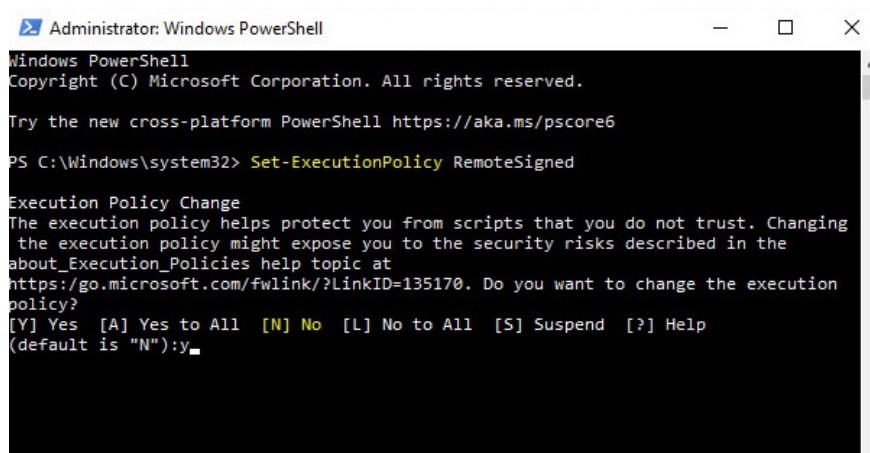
Administrator: Windows PowerShell

Windows PowerShell
Copyright (C) Microsoft Corporation. All rights reserved.

Try the new cross-platform PowerShell https://aka.ms/pscore6

PS C:\Windows\system32> Set-ExecutionPolicy RemoteSigned

Execution Policy Change
The execution policy helps protect you from scripts that you do not trust. Changing the execution policy might expose you to the security risks described in the about_Execution_Policies help topic at https:/go.microsoft.com/fwlink/?LinkID=135170. Do you want to change the execution policy?
[Y] Yes [A] Yes to All [N] No [L] No to All [S] Suspend [?] Help
(default is "N"):y